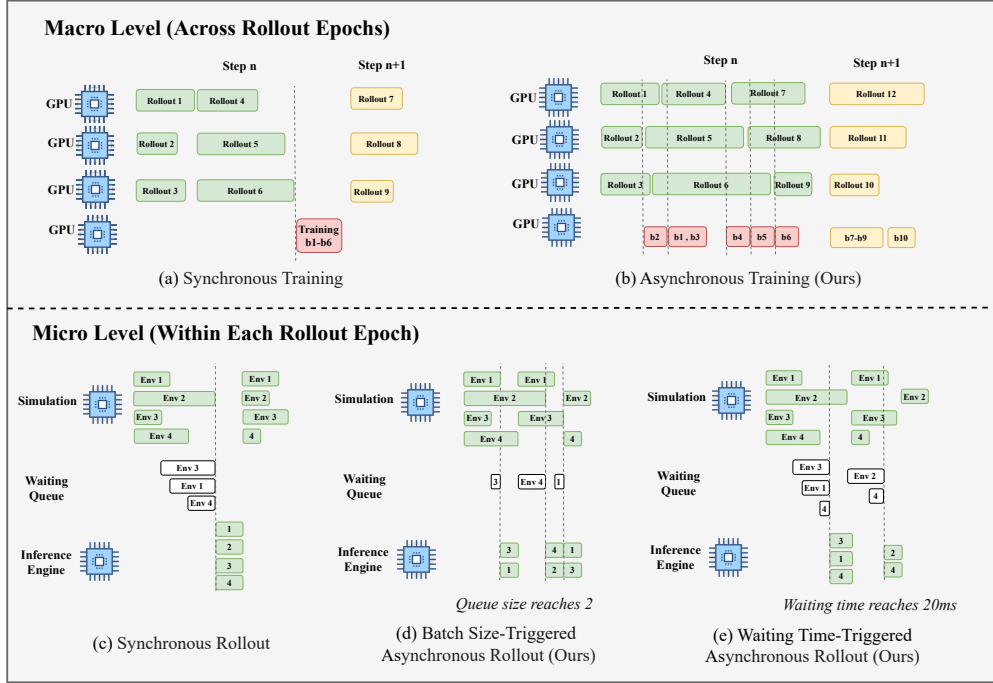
Macro Level (Across Rollout Epochs)

Step n

Step n+1

GPU

Rollout 1

Rollout 4

Rollout 7

GPU

Rollout 2

Rollout 5

Rollout 8

GPU

Rollout 3

Rollout 6

Rollout 9

GPU

Training b1-b6

(a) Synchronous Training

Step n

Step n+1

GPU

Rollout 1

Rollout 4

Rollout 7

Rollout 12

GPU

Rollout 2

Rollout 5

Rollout 8

Rollout 11

GPU

Rollout 3

Rollout 6

Rollout 9

Rollout 10

GPU

b2

b1 , b3

b4

b5

b6

b7-b9

b10

(b) Asynchronous Training (Ours)

Micro Level (Within Each Rollout Epoch)

Simulation

Env 1

Env 2

Env 3

Env 4

Env 1

Env 2

Env 3

4

Waiting Queue

Env 3

Env 1

Env 4

Inference Engine

1

2

3

4

(c) Synchronous Rollout

Simulation

Env 1

Env 1

Env 2

Env 2

Env 3

Env 3

Env 4

4

Waiting Queue

3

Env 4

1

Inference Engine

3

4

1

1

2

3

Queue size reaches 2

(d) Batch Size-Triggered Asynchronous Rollout (Ours)

Simulation

Env 1

Env 1

Env 2

Env 2

Env 3

Env 3

Env 4

4

Waiting Queue

Env 3

Env 2

Env 1

4

4

Inference Engine

3

1

4

2

4

Waiting time reaches 20ms

(e) Waiting Time-Triggered Asynchronous Rollout (Ours)